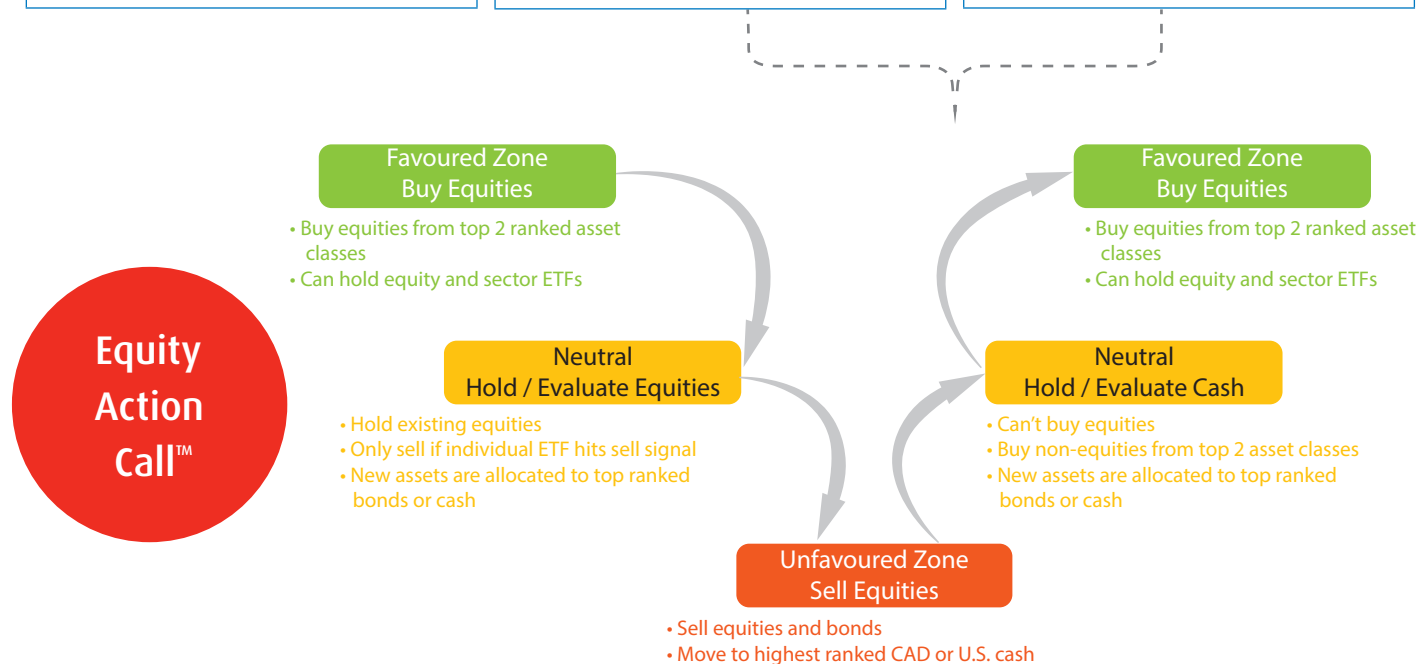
Equity Action Call™

Favoured Zone
Buy Equities

• Buy equities from top 2 ranked asset classes
• Can hold equity and sector ETFs

Neutral
Hold / Evaluate Equities

• Hold existing equities
• Only sell if individual ETF hits sell signal
• New assets are allocated to top ranked bonds or cash

Unfavoured Zone
Sell Equities

• Sell equities and bonds
• Move to highest ranked CAD or U.S. cash

Neutral
Hold / Evaluate Cash

• Can't buy equities
• Buy non-equities from top 2 asset classes
• New assets are allocated to top ranked bonds or cash

Favoured Zone
Buy Equities

• Buy equities from top 2 ranked asset classes
• Can hold equity and sector ETFs